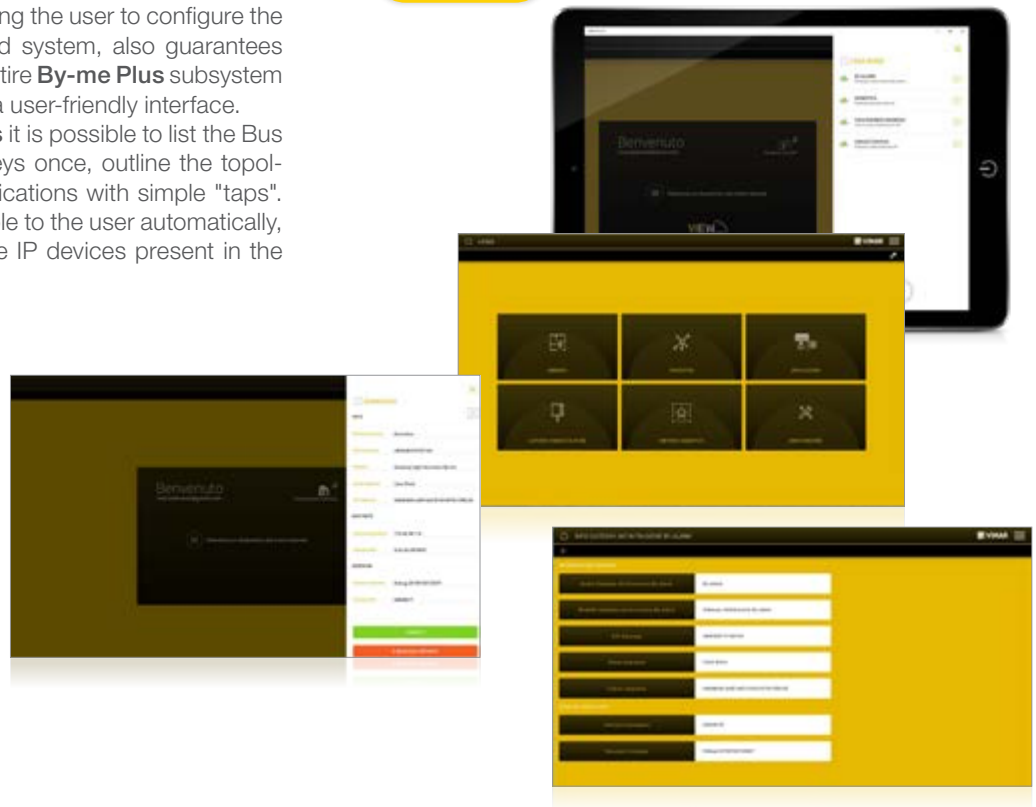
ng the user to configure the d system, also guarantees tire **By-me Plus** subsystem a user-friendly interface. s it is possible to list the Bus eys once, outline the topolications with simple "taps". le to the user automatically, e IP devices present in the

Benvenuto

VIEW

VIMAR

Benvenuto

VIMAR